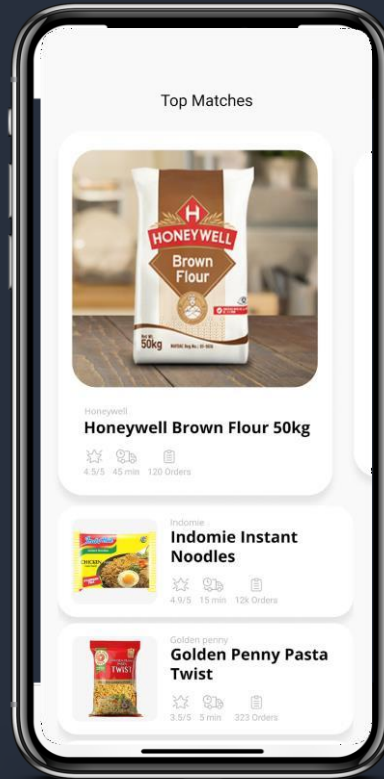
Top Matches

HONEYWELL
Brown Flour
Net Wt.
50kg

Honeywell
Honeywell Brown Flour 50kg
4.5/5 45 min 120 Orders

Indomie
Indomie Instant Noodles
4.9/5 15 min 12k Orders

Golden penny
Golden Penny Pasta Twist
3.5/5 5 min 323 Orders